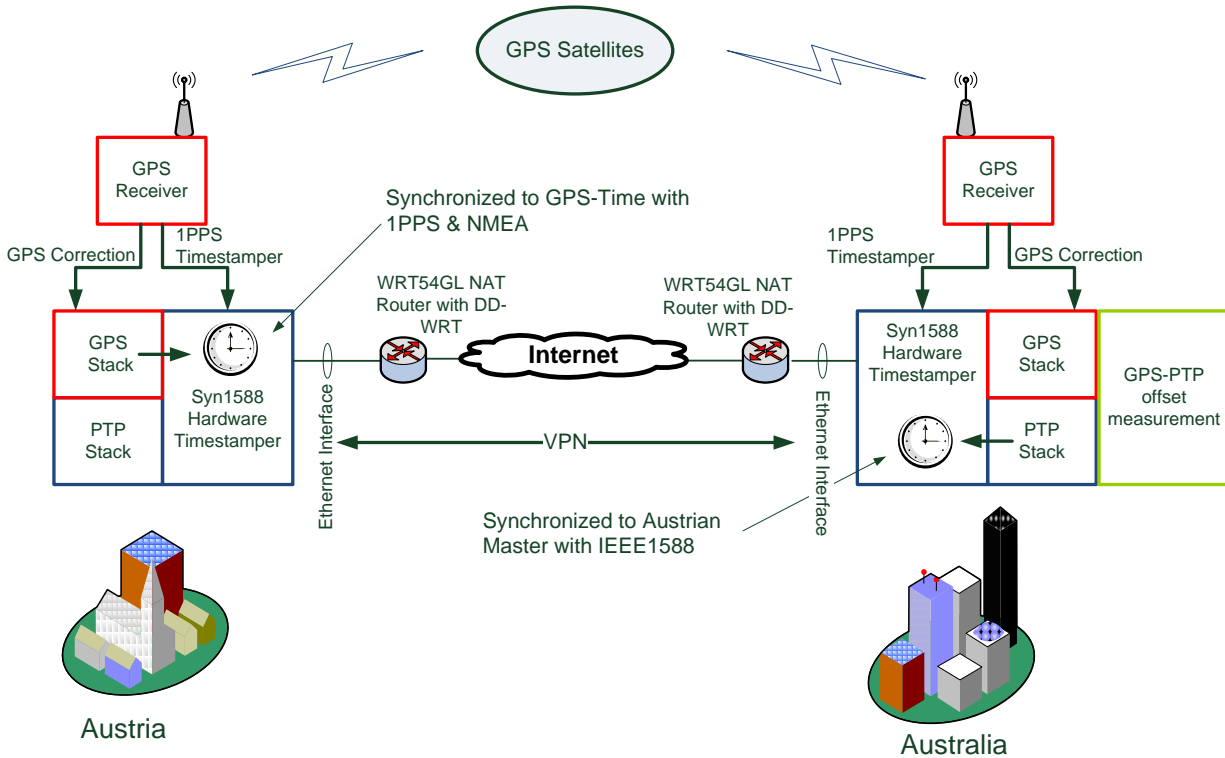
GPS Satellites

GPS Receiver

GPS Correction

1PPS Timestamper

Synchronized to GPS-Time with 1PPS & NMEA

GPS Stack

PTP Stack

Syn1588 Hardware Timestamper

Ethernet Interface

WRT54GL NAT Router with DD-WRT

Internet

WRT54GL NAT Router with DD-WRT

VPN

GPS Receiver

1PPS Timestamper

GPS Correction

Syn1588 Hardware Timestamper

GPS Stack

PTP Stack

GPS-PTP offset measurement

Ethernet Interface

Synchronized to Austrian Master with IEEE1588

Austria

Australia